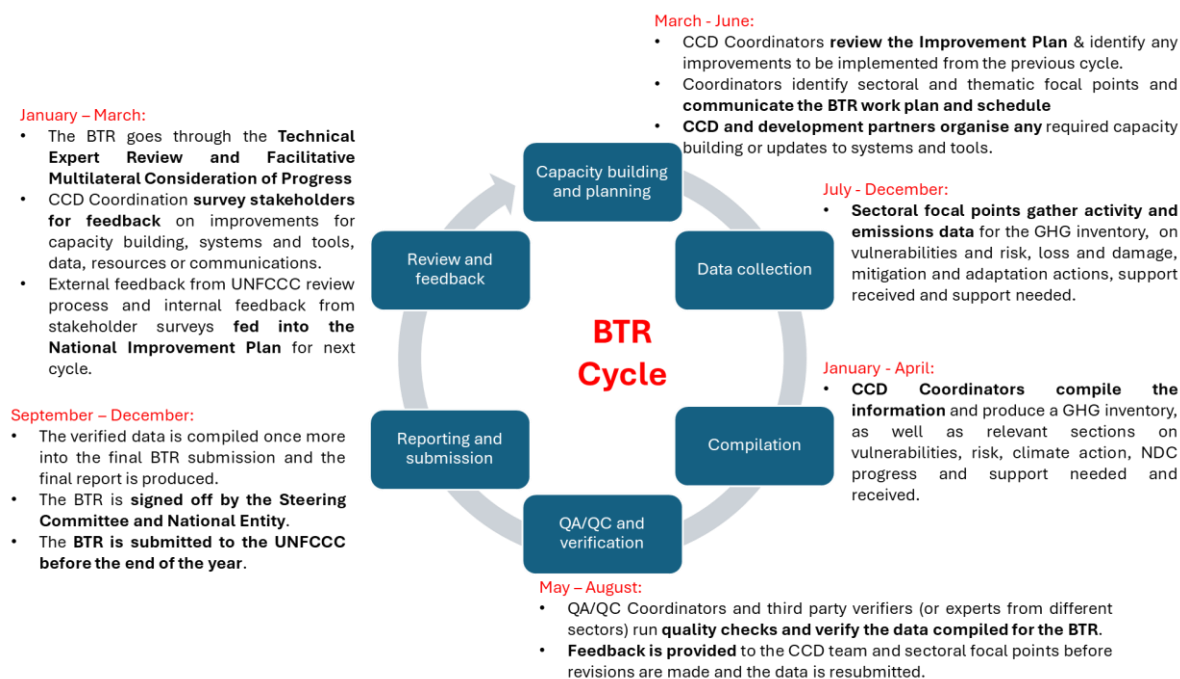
March - June:
• CCD Coordinators **review the Improvement Plan** & identify any improvements to be implemented from the previous cycle.
• Coordinators identify sectoral and thematic focal points and **communicate the BTR work plan and schedule**
• **CCD and development partners organise any** required capacity building or updates to systems and tools.

January – March:
• The BTR goes through the **Technical Expert Review and Facilitative Multilateral Consideration of Progress**
• CCD Coordination **survey stakeholders for feedback** on improvements for capacity building, systems and tools, data, resources or communications.
• External feedback from UNFCCC review process and internal feedback from stakeholder surveys **fed into the National Improvement Plan** for next cycle.

Capacity building and planning

Review and feedback

Data collection

BTR Cycle

Reporting and submission

Compilation

QA/QC and verification

July - December:
• **Sectoral focal points gather activity and emissions data** for the GHG inventory, on vulnerabilities and risk, loss and damage, mitigation and adaptation actions, support received and support needed.

January - April:
• **CCD Coordinators compile the information** and produce a GHG inventory, as well as relevant sections on vulnerabilities, risk, climate action, NDC progress and support needed and received.

September – December:
• The verified data is compiled once more into the final BTR submission and the final report is produced.
• The BTR is **signed off by the Steering Committee and National Entity**.
• The **BTR is submitted to the UNFCCC before the end of the year**.

May – August:
• QA/QC Coordinators and third party verifiers (or experts from different sectors) run **quality checks and verify the data compiled for the BTR**.
• **Feedback is provided** to the CCD team and sectoral focal points before revisions are made and the data is resubmitted.